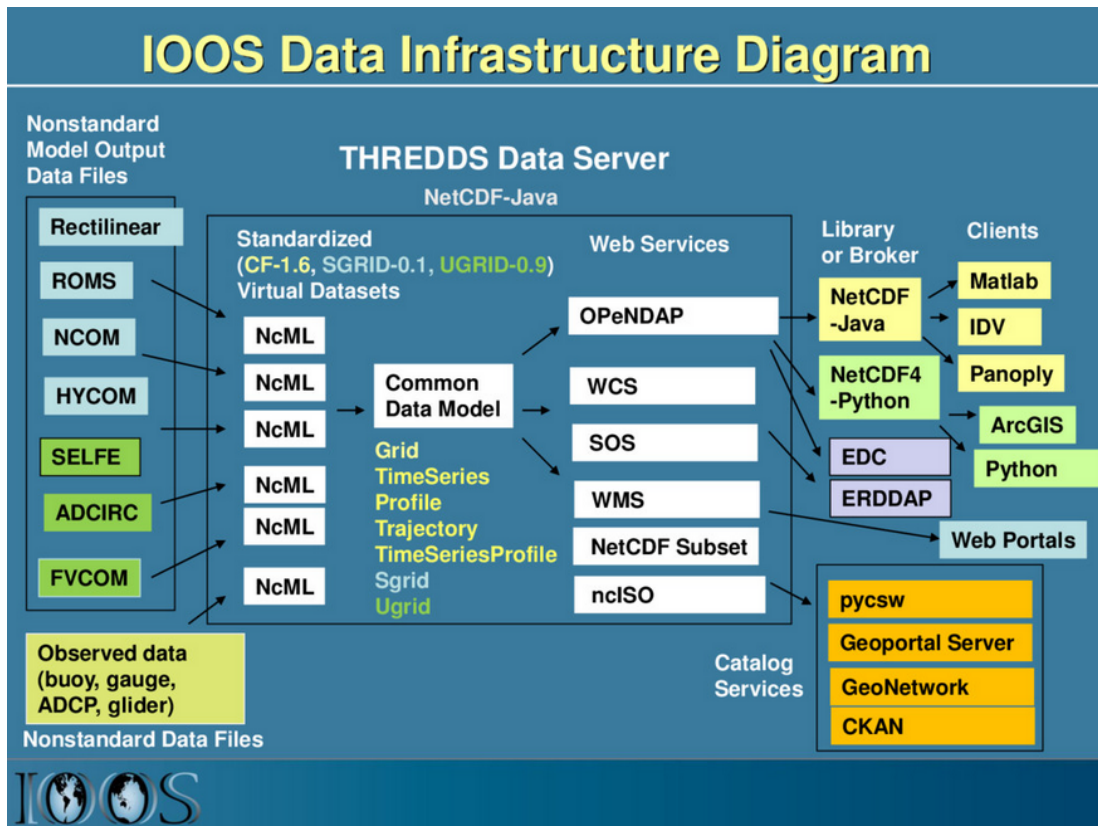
IOOS Data Infrastructure Diagram

Nonstandard Model Output Data Files

Rectilinear
ROMS
NCOM
HYCOM
SELFE
ADCIRC
FVCOM

THREDDS Data Server

NetCDF-Java

Standardized (CF-1.6, SGRID-0.1, UGRID-0.9) Virtual Datasets

NcML
NcML
NcML
NcML
NcML
NcML

Common Data Model

Grid
TimeSeries
Profile
Trajectory
TimeSeriesProfile
Sgrid
Ugrid

Web Services

OPeNDAP
WCS
SOS
WMS
NetCDF Subset
ncISO

Library or Broker

NetCDF -Java
NetCDF4 -Python
EDC
ERDDAP

Clients

Matlab
IDV
Panoply
ArcGIS
Python
Web Portals

Catalog Services

pycsw
Geoportal Server
GeoNetwork
CKAN

Observed data (buoy, gauge, ADCP, glider)

Nonstandard Data Files

IOOS